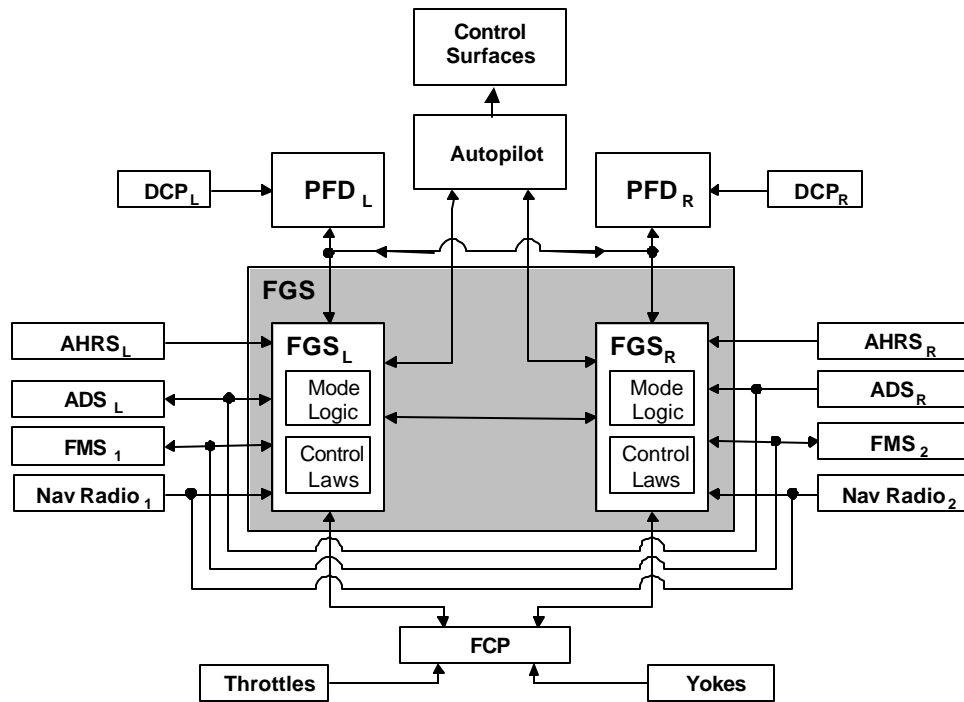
Control Surfaces

Autopilot

$DCP_L$

$PFD_L$

$PFD_R$

$DCP_R$

FGS

$AHRS_L$

$FGS_L$

Mode Logic

Control Laws

$FGS_R$

Mode Logic

Control Laws

$AHRS_R$

$ADS_L$

$ADS_R$

$FMS_1$

$FMS_2$

Nav $Radio_1$

Nav $Radio_2$

FCP

Throttles

Yokes